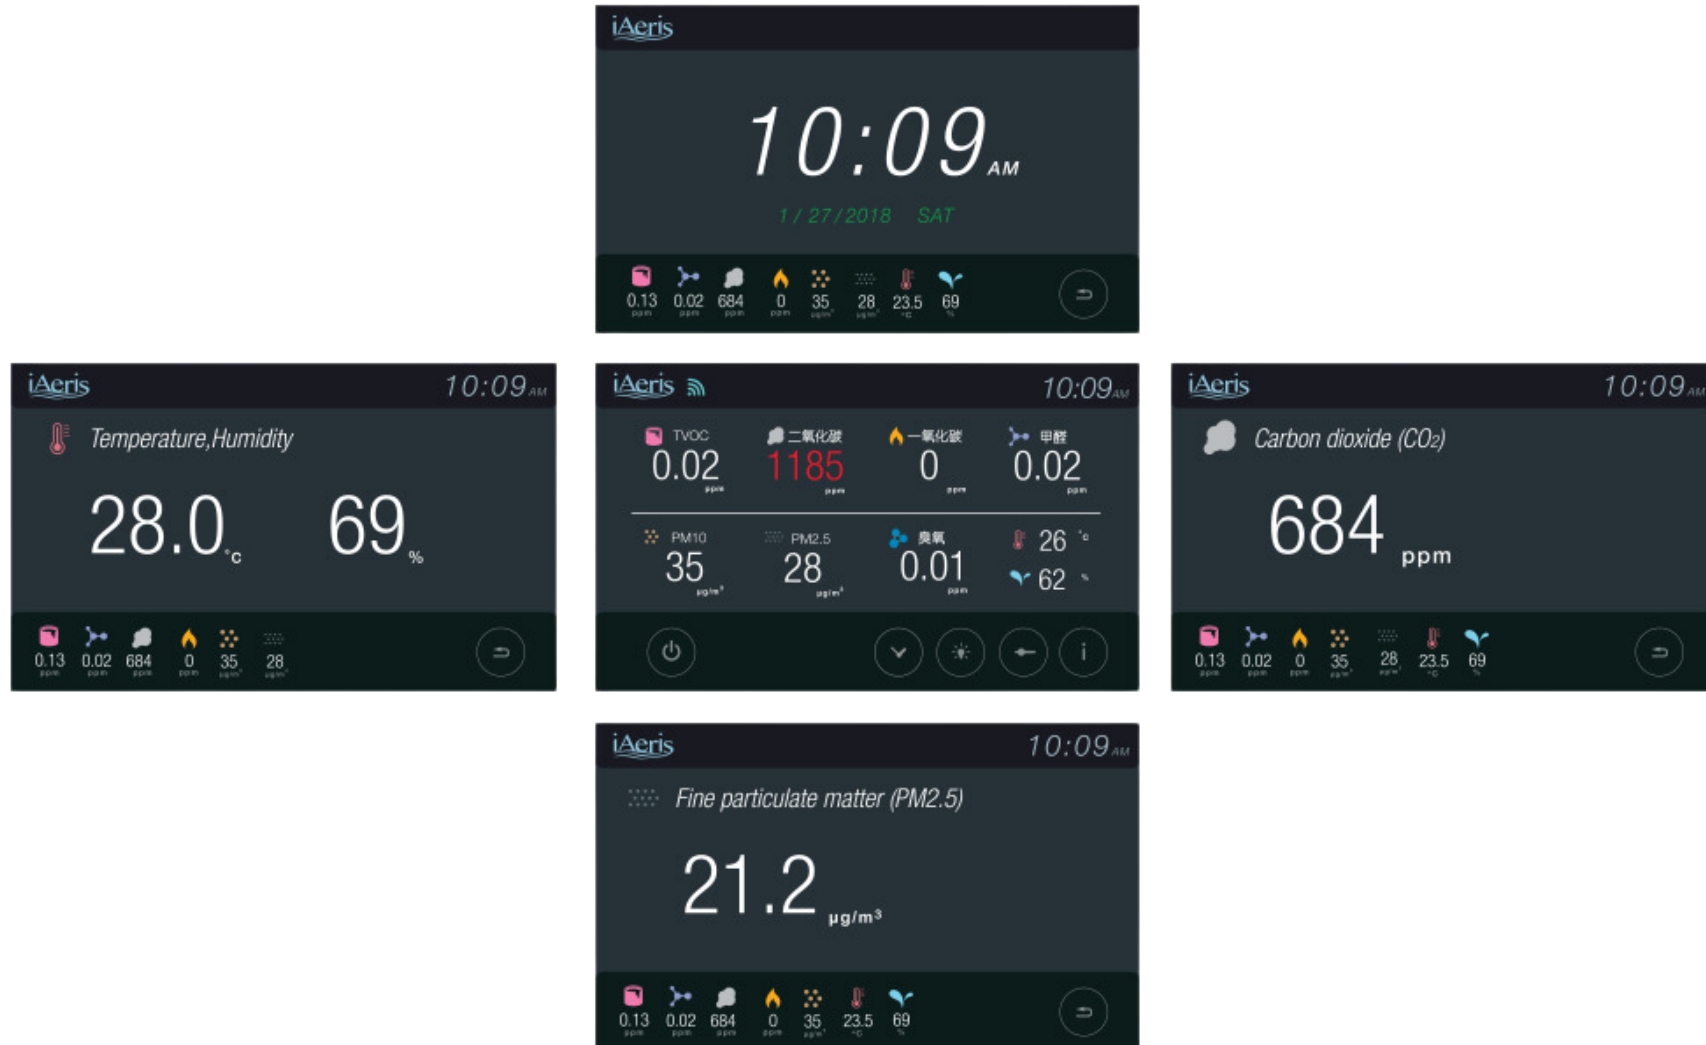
iAeris

10:09 AM

1 / 27 / 2018 SAT

0.13 ppm 0.02 ppm 684 ppm 0 ppm 35 µg/m³ 28 µg/m³ 23.5 °C 69 %

iAeris 10:09 AM

Temperature,Humidity

28.0 °c 69 %

0.13 ppm 0.02 ppm 684 ppm 0 ppm 35 µg/m³ 28 µg/m³

iAeris 10:09 AM

TVOC 0.02 ppm

二氧化碳 1185 ppm

一氧化碳 0 ppm

甲醛 0.02 ppm

PM10 35 µg/m³

PM2.5 28 µg/m³

臭氧 0.01 ppm

26 °c

62 %

i

iAeris 10:09 AM

Carbon dioxide (CO2)

684 ppm

0.13 ppm 0.02 ppm 0 ppm 35 µg/m³ 28 µg/m³ 23.5 °C 69 %

iAeris 10:09 AM

Fine particulate matter (PM2.5)

21.2 µg/m³

0.13 ppm 0.02 ppm 684 ppm 0 ppm 35 µg/m³ 23.5 °C 69 %